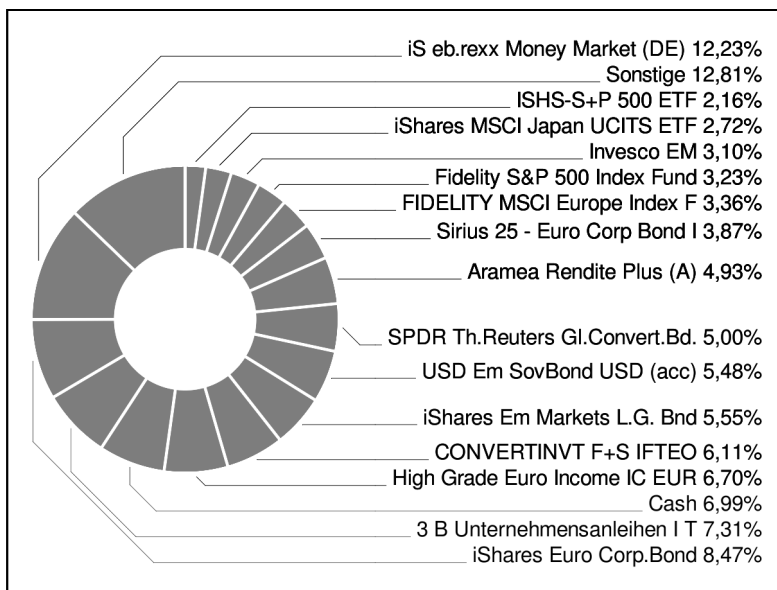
iS eb.rexx Money Market (DE) 12,23%
Sonstige 12,81%
ISHS-S+P 500 ETF 2,16%
iShares MSCI Japan UCITS ETF 2,72%
Invesco EM 3,10%
Fidelity S&P 500 Index Fund 3,23%
FIDELITY MSCI Europe Index F 3,36%
Sirius 25 - Euro Corp Bond I 3,87%
Aramea Rendite Plus (A) 4,93%
SPDR Th.Reuters Gl.Convert.Bd. 5,00%
USD Em SovBond USD (acc) 5,48%
iShares Em Markets L.G. Bnd 5,55%
CONVERTINVT F+S IFTEO 6,11%
High Grade Euro Income IC EUR 6,70%
Cash 6,99%
3 B Unternehmensanleihen I T 7,31%
iShares Euro Corp.Bond 8,47%